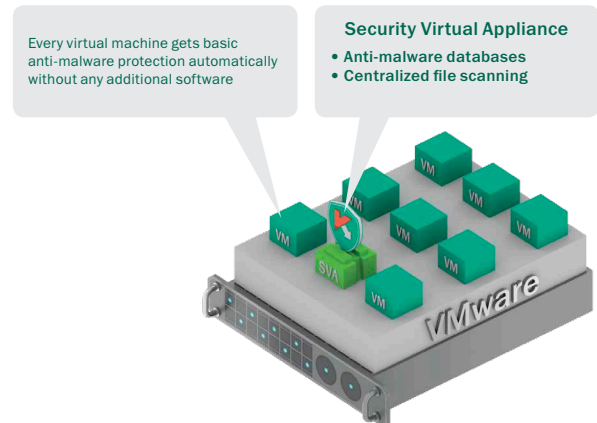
Every virtual machine gets basic anti-malware protection automatically without any additional software

Security Virtual Appliance

• Anti-malware databases
• Centralized file scanning

VM

VM

VM

VM

VM

VM

VM

VM

SVA

VMware